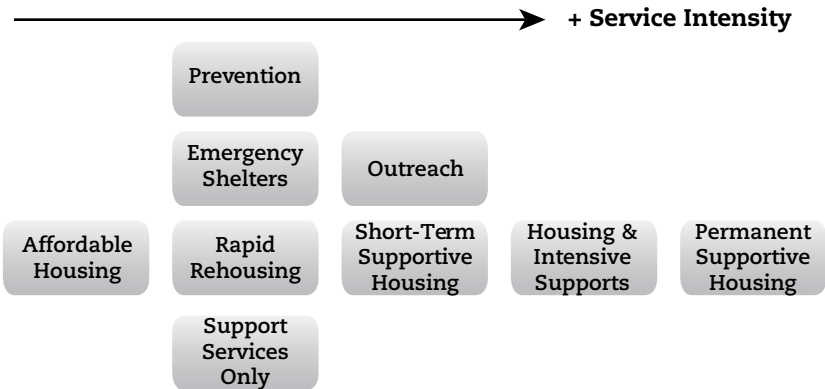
+ Service Intensity

Prevention

Emergency Shelters

Outreach

Affordable Housing

Rapid Rehousing

Short-Term Supportive Housing

Housing & Intensive Supports

Permanent Supportive Housing

Support Services Only